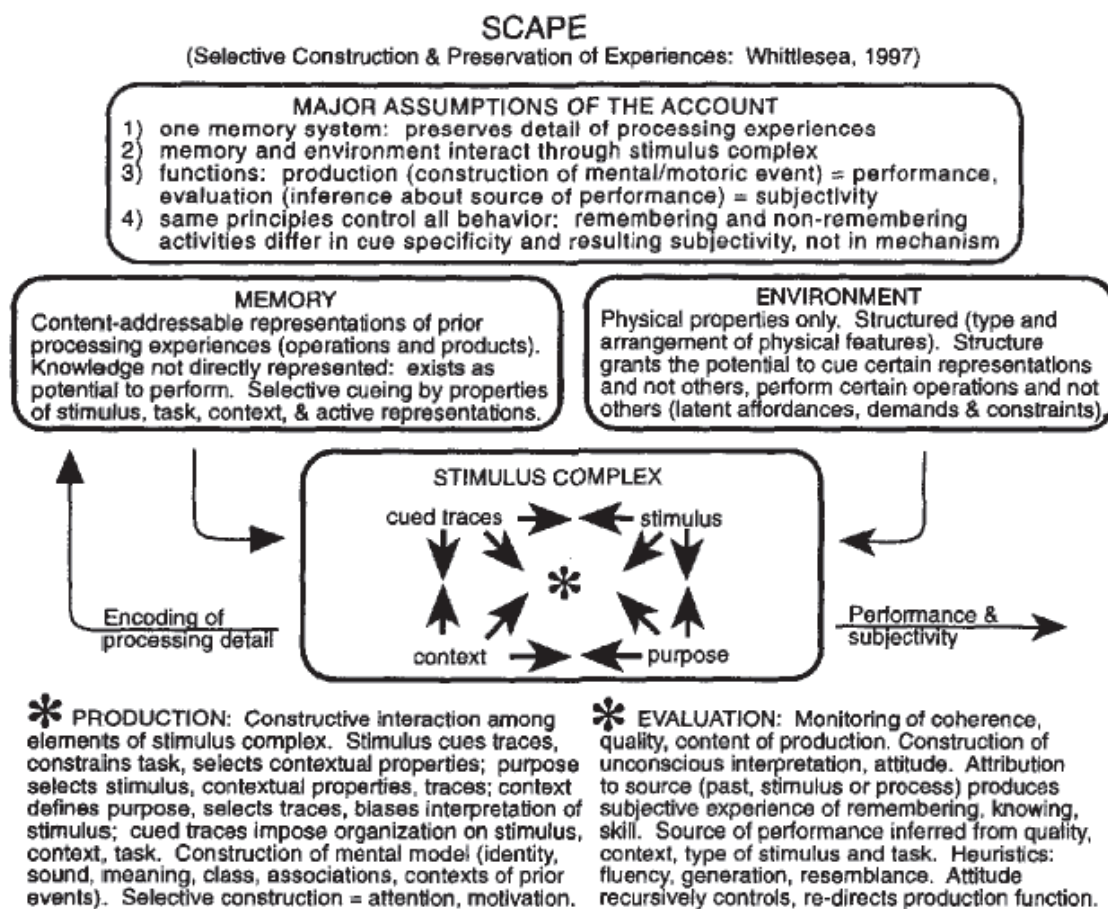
SCAPE
(Selective Construction & Preservation of Experiences: Whittlesea, 1997)

MAJOR ASSUMPTIONS OF THE ACCOUNT
1) one memory system: preserves detail of processing experiences
2) memory and environment interact through stimulus complex
3) functions: production (construction of mental/motoric event) = performance, evaluation (inference about source of performance) = subjectivity
4) same principles control all behavior: remembering and non-remembering activities differ in cue specificity and resulting subjectivity, not in mechanism

MEMORY
Content-addressable representations of prior processing experiences (operations and products). Knowledge not directly represented: exists as potential to perform. Selective cueing by properties of stimulus, task, context, & active representations.

ENVIRONMENT
Physical properties only. Structured (type and arrangement of physical features). Structure grants the potential to cue certain representations and not others, perform certain operations and not others (latent affordances, demands & constraints).

STIMULUS COMPLEX
cued traces
stimulus
*
context
purpose

Encoding of processing detail

Performance & subjectivity

* PRODUCTION: Constructive interaction among elements of stimulus complex. Stimulus cues traces, constrains task, selects contextual properties; purpose selects stimulus, contextual properties, traces; context defines purpose, selects traces, biases interpretation of stimulus; cued traces impose organization on stimulus, context, task. Construction of mental model (identity, sound, meaning, class, associations, contexts of prior events). Selective construction = attention, motivation.

* EVALUATION: Monitoring of coherence, quality, content of production. Construction of unconscious interpretation, attitude. Attribution to source (past, stimulus or process) produces subjective experience of remembering, knowing, skill. Source of performance inferred from quality, context, type of stimulus and task. Heuristics: fluency, generation, resemblance. Attitude recursively controls, re-directs production function.